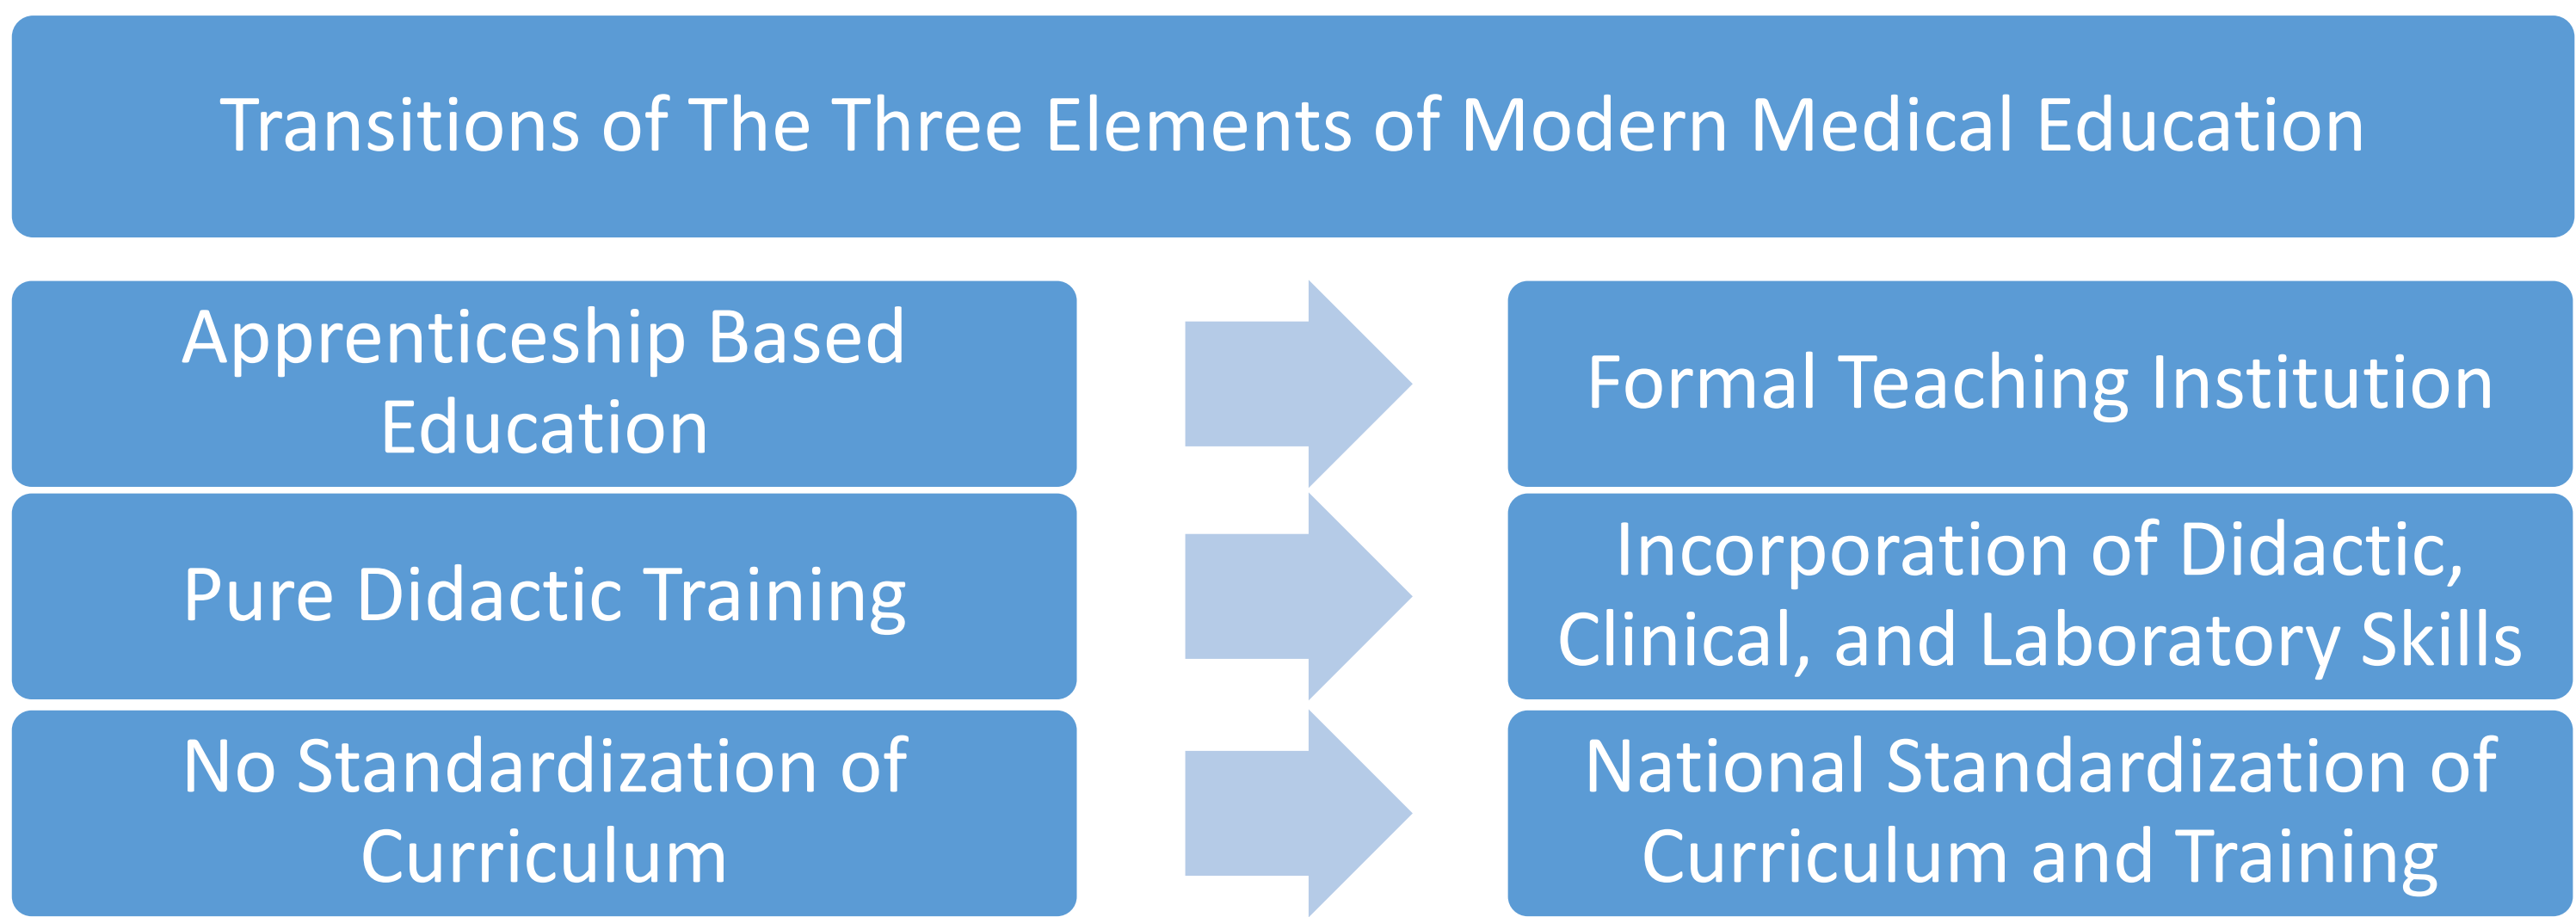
Transitions of The Three Elements of Modern Medical Education

Apprenticeship Based Education

Formal Teaching Institution

Pure Didactic Training

Incorporation of Didactic, Clinical, and Laboratory Skills

No Standardization of Curriculum

National Standardization of Curriculum and Training